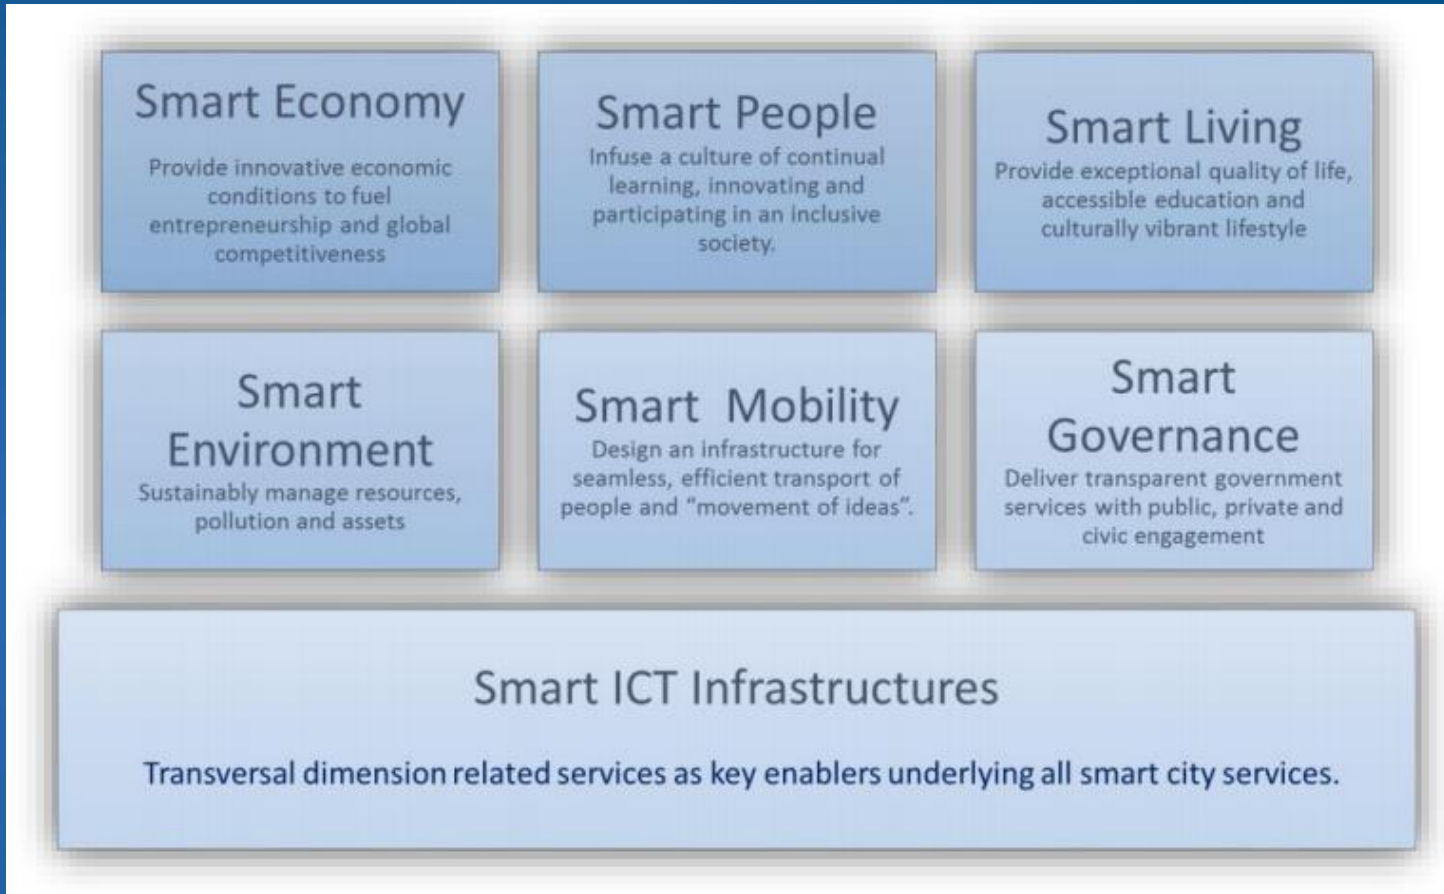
Smart Economy

Provide innovative economic conditions to fuel entrepreneurship and global competitiveness

Smart People

Infuse a culture of continual learning, innovating and participating in an inclusive society.

Smart Living

Provide exceptional quality of life, accessible education and culturally vibrant lifestyle

Smart Environment

Sustainably manage resources, pollution and assets

Smart Mobility

Design an infrastructure for seamless, efficient transport of people and "movement of ideas".

Smart Governance

Deliver transparent government services with public, private and civic engagement

Smart ICT Infrastructures

Transversal dimension related services as key enablers underlying all smart city services.